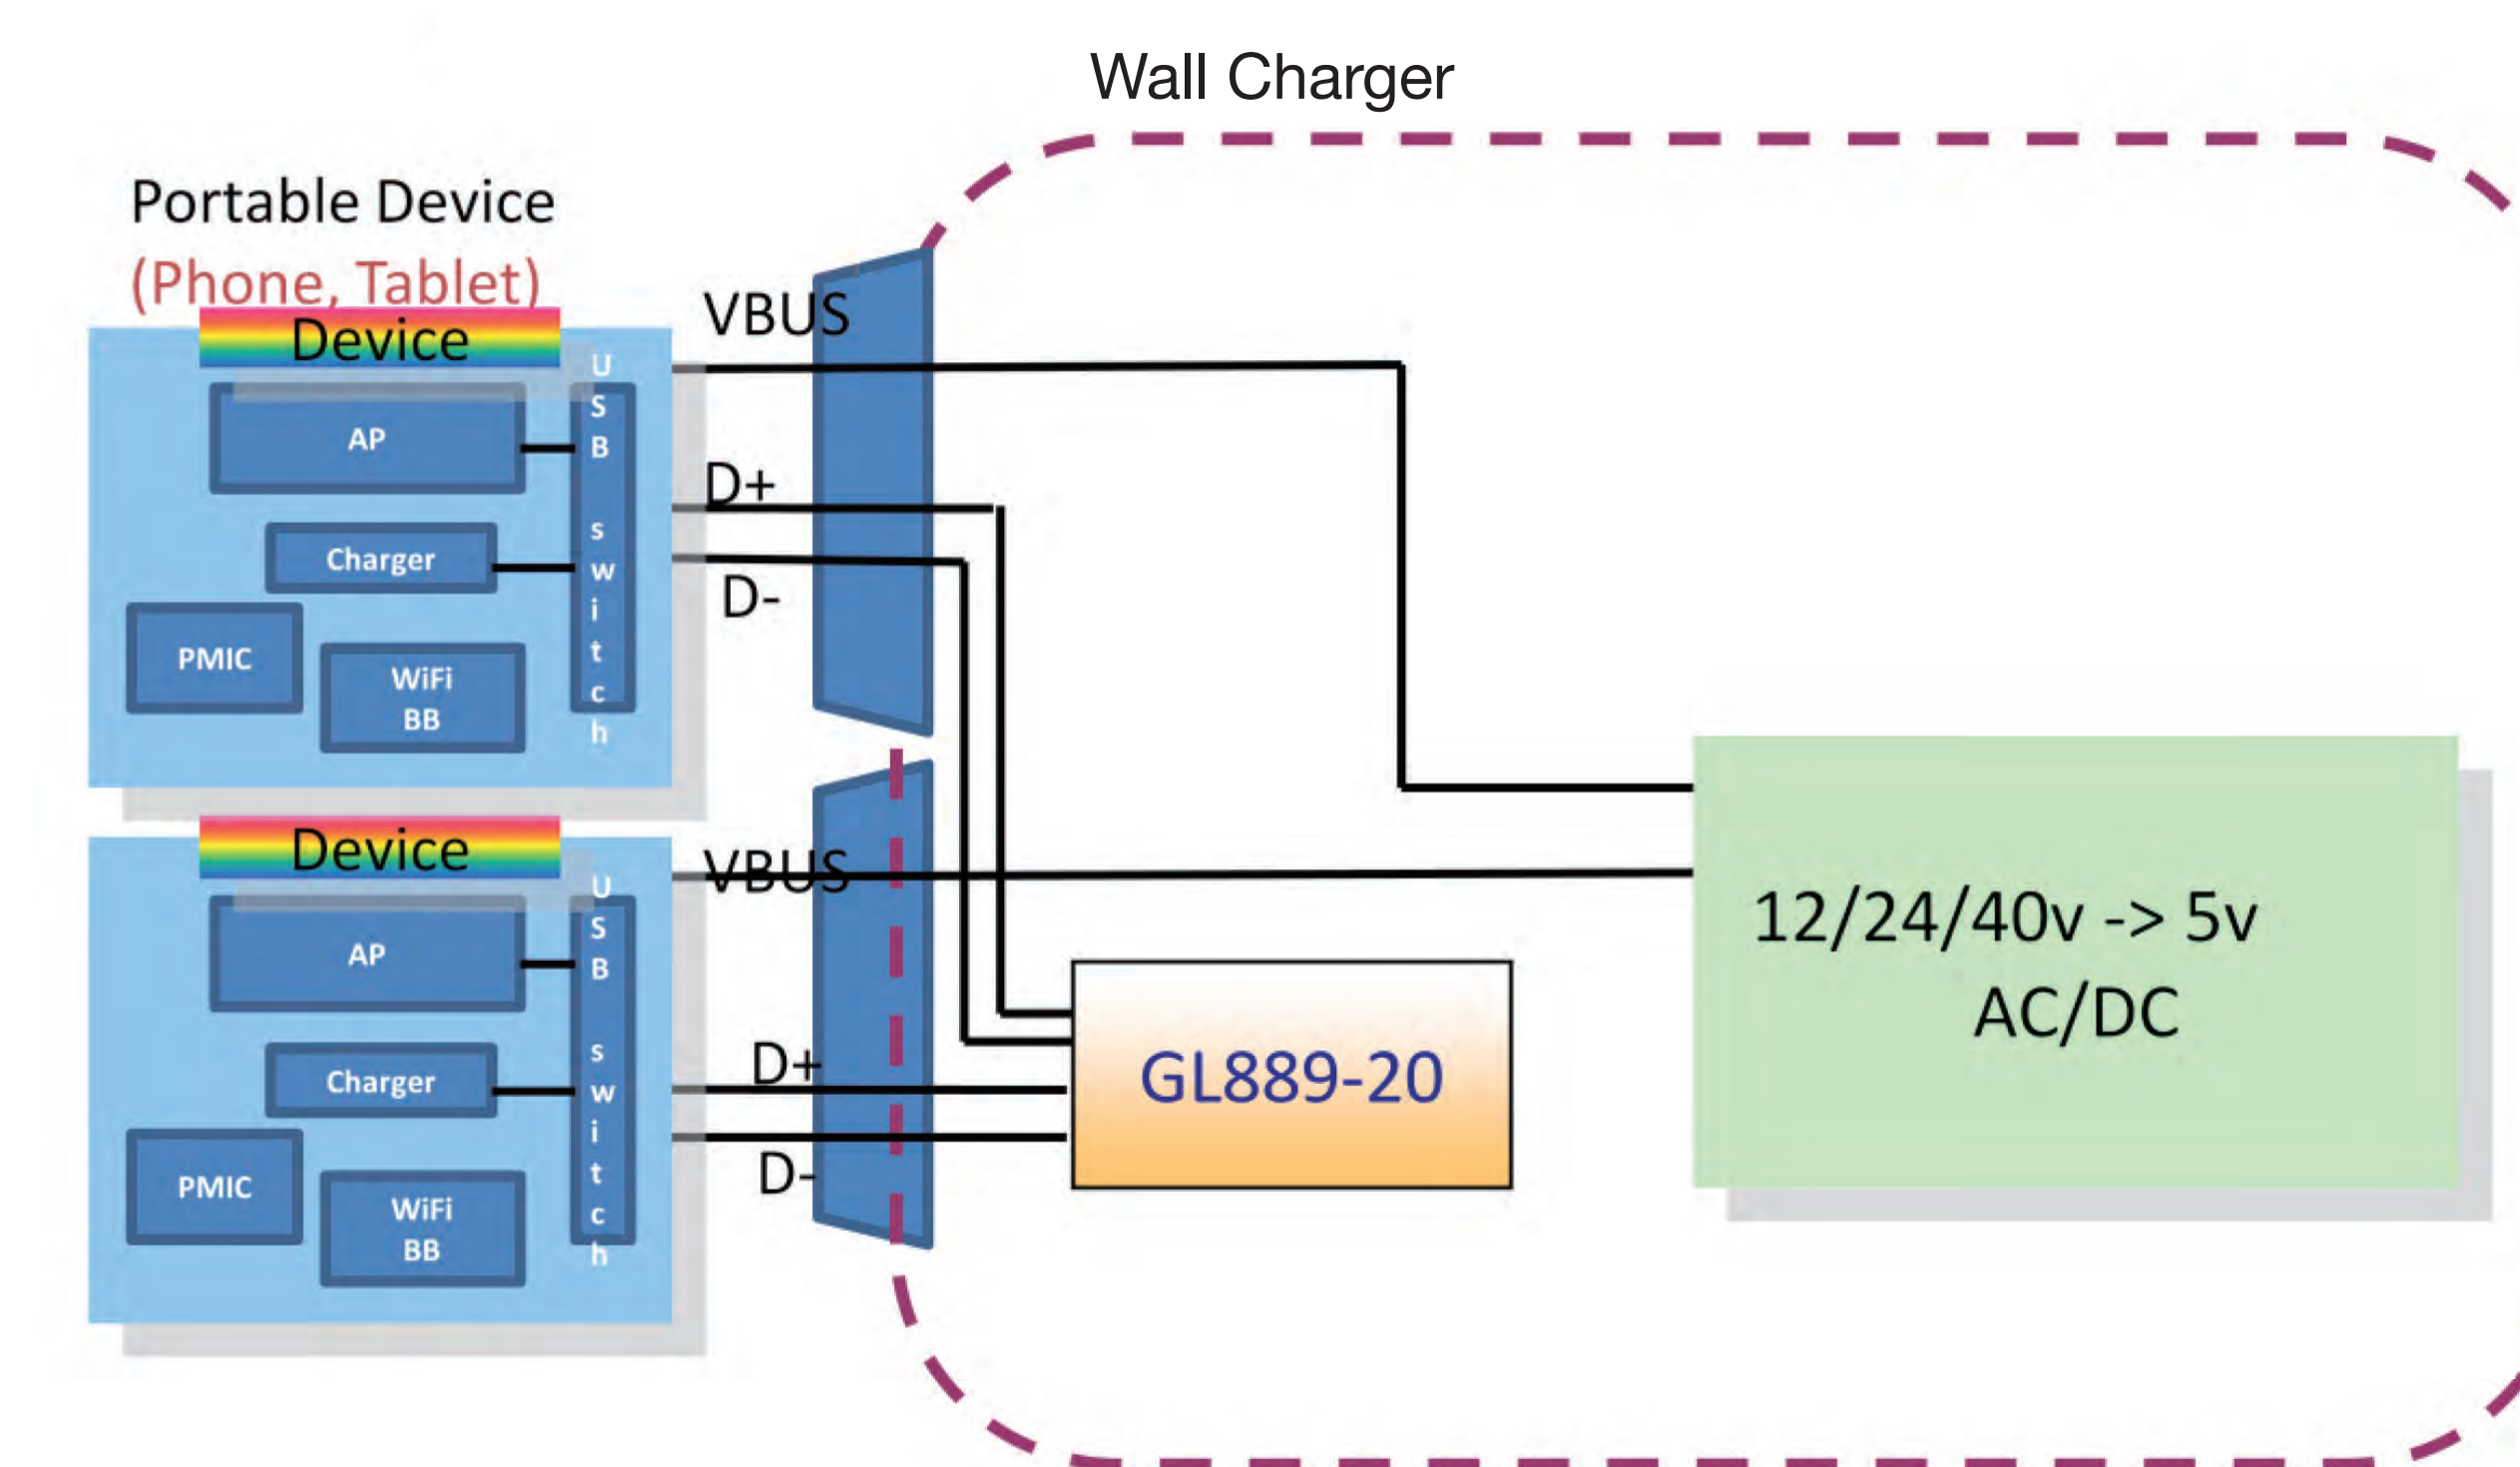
Wall Charger

Portable Device
(Phone, Tablet)

Device

AP

Charger

PMIC

WiFi
BB

USB switch

VBUS

D+

D-

Device

AP

Charger

PMIC

WiFi
BB

USB switch

VBUS

D+

D-

GL889-20

12/24/40v -> 5v
AC/DC